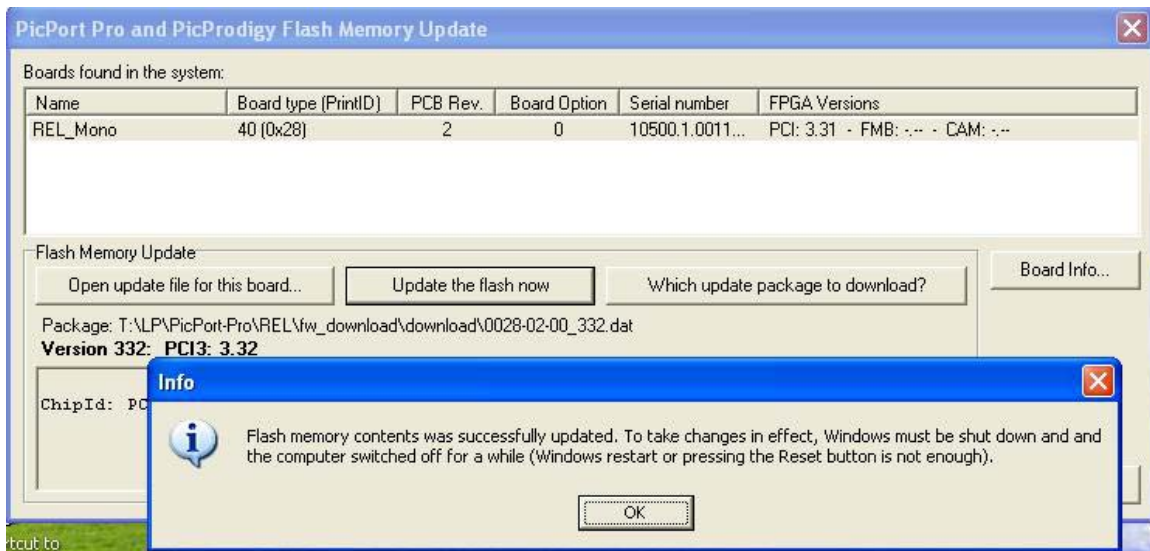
PicPort Pro and PicProdigy Flash Memory Update

Boards found in the system:

| Name | Board type (PrintID) | PCB Rev. | Board Option | Serial number | FPGA Versions |
|---|---|---|---|---|---|
| REL_Mono | 40 (0x28) | 2 | 0 | 10500.1.0011... | PCI: 3.31 - FMB: -.-- - CAM: -.-- |

Flash Memory Update

Open update file for this board...

Update the flash now

Which update package to download?

Board Info...

Package: T:\LP\PicPort-Pro\REL\fw_download\download\0028-02-00_332.dat

**Version 332: PCI3: 3.32**

ChipId: PC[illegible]

Info

Flash memory contents was successfully updated. To take changes in effect, Windows must be shut down and and the computer switched off for a while (Windows restart or pressing the Reset button is not enough).

OK

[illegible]tcut to